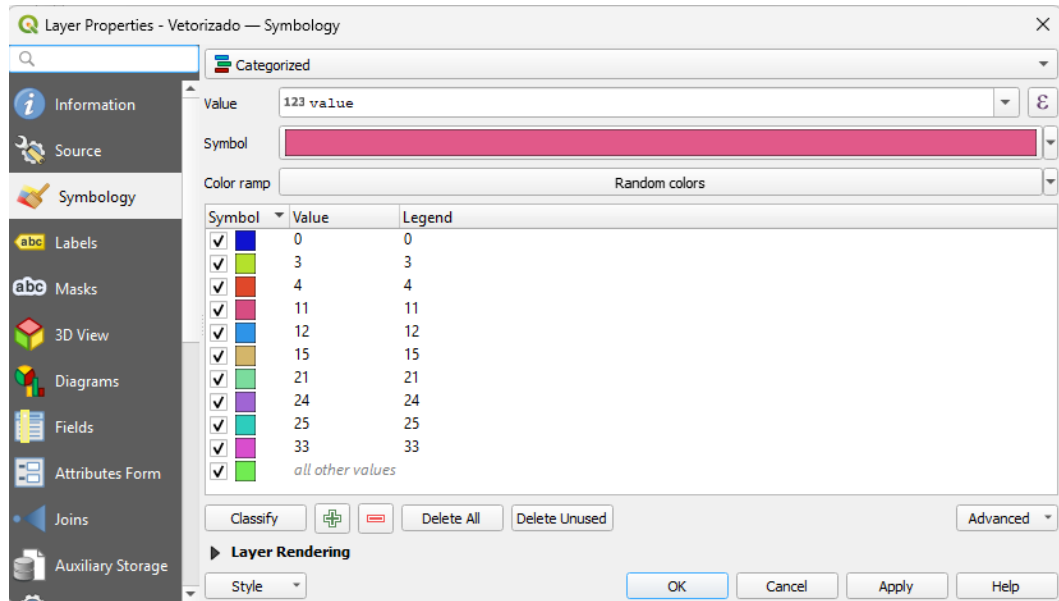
Layer Properties - Vetorizado — Symbology

Information
Source
Symbology
Labels
Masks
3D View
Diagrams
Fields
Attributes Form
Joins
Auxiliary Storage

Categorized

Value 123 value
Symbol
Color ramp Random colors

| Symbol | Value | Legend |
|---|---|---|
| ✓ | 0 | 0 |
| ✓ | 3 | 3 |
| ✓ | 4 | 4 |
| ✓ | 11 | 11 |
| ✓ | 12 | 12 |
| ✓ | 15 | 15 |
| ✓ | 21 | 21 |
| ✓ | 24 | 24 |
| ✓ | 25 | 25 |
| ✓ | 33 | 33 |
| ✓ | all other values | |

Classify
Delete All
Delete Unused
Advanced

Layer Rendering

Style
OK
Cancel
Apply
Help